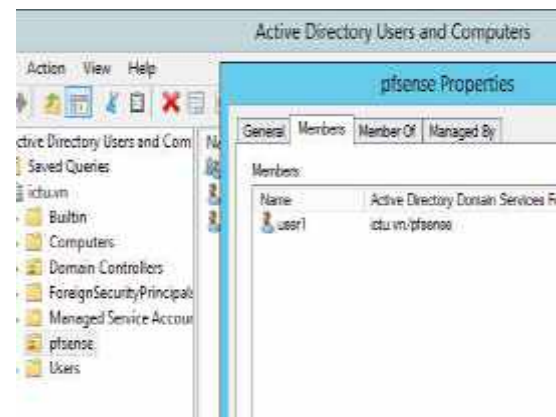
Active Directory Users and Computers

Action View Help

ctive Directory Users and Com

Saved Queries

ictu.vn

Builtin

Computers

Domain Controllers

ForeignSecurityPrincipals

Managed Service Accour

pfsense

Users

Na

pfsense Properties

General | Members | Member Of | Managed By

Members:

| Name | Active Directory Domain Services F |
|---|---|
| user1 | ictu.vn/pfsense |